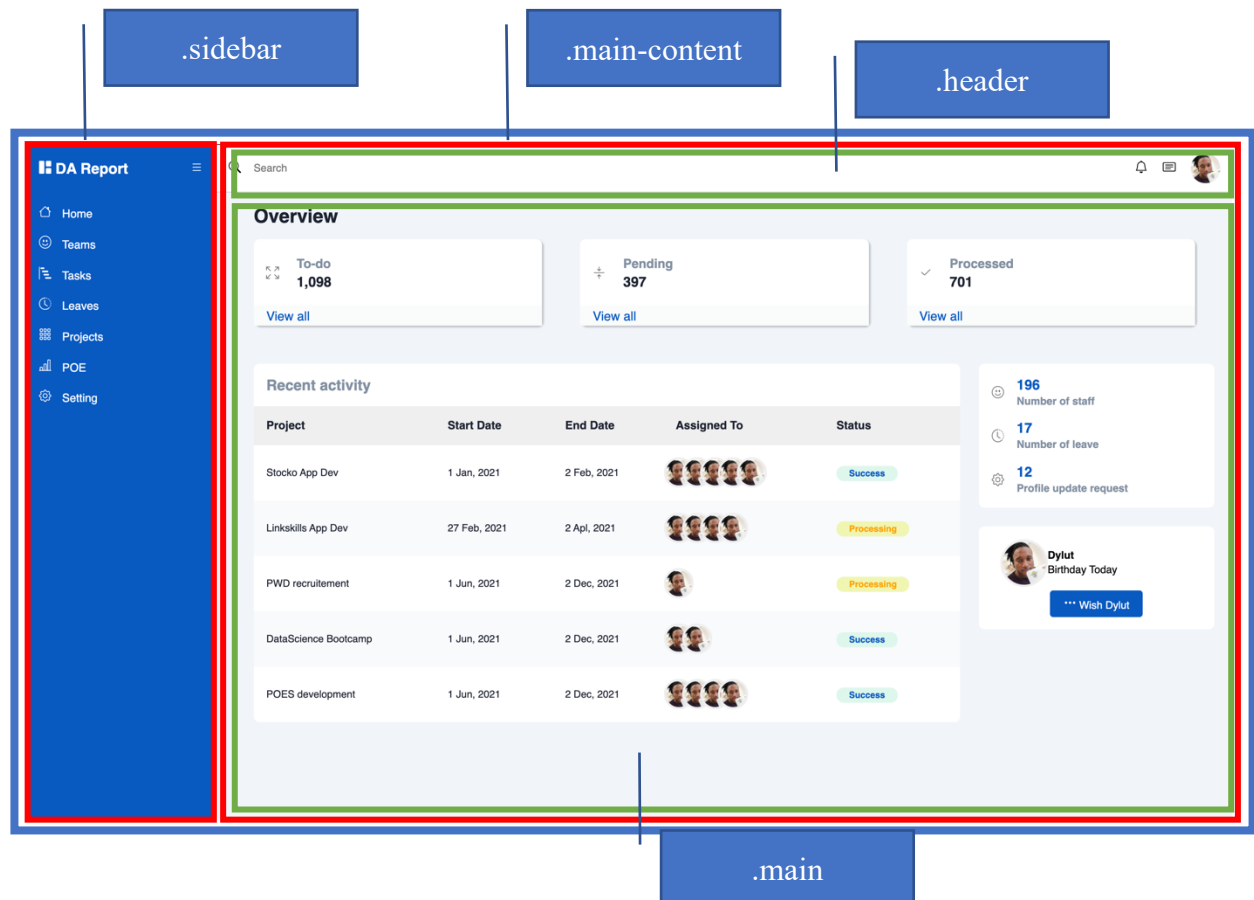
.sidebar

.main-content

.header

DA Report

Home
Teams
Tasks
Leaves
Projects
POE
Setting

Search

Overview

To-do
1,098
View all

Pending
397
View all

Processed
701
View all

Recent activity

| Project | Start Date | End Date | Assigned To | Status |
|---|---|---|---|---|
| Stocko App Dev | 1 Jan, 2021 | 2 Feb, 2021 | | Success |
| Linkskills App Dev | 27 Feb, 2021 | 2 Apl, 2021 | | Processing |
| PWD recruitement | 1 Jun, 2021 | 2 Dec, 2021 | | Processing |
| DataScience Bootcamp | 1 Jun, 2021 | 2 Dec, 2021 | | Success |
| POES development | 1 Jun, 2021 | 2 Dec, 2021 | | Success |

196
Number of staff
17
Number of leave
12
Profile update request

Dylut
Birthday Today
Wish Dylut

.main